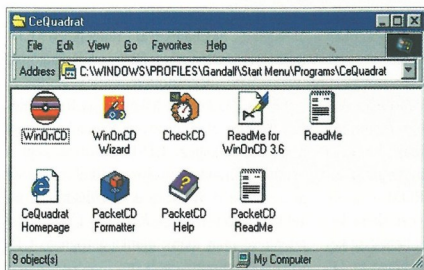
CeQuadrat

File Edit View Go Favorites Help

Address C:\WINDOWS\PROFILES\Gandalf\Start Menu\Programs\CeQuadrat

WinOnCD

WinOnCD Wizard

CheckCD

ReadMe for WinOnCD 3.6

ReadMe

CeQuadrat Homepage

PacketCD Formatter

PacketCD Help

PacketCD ReadMe

9 object(s)

My Computer